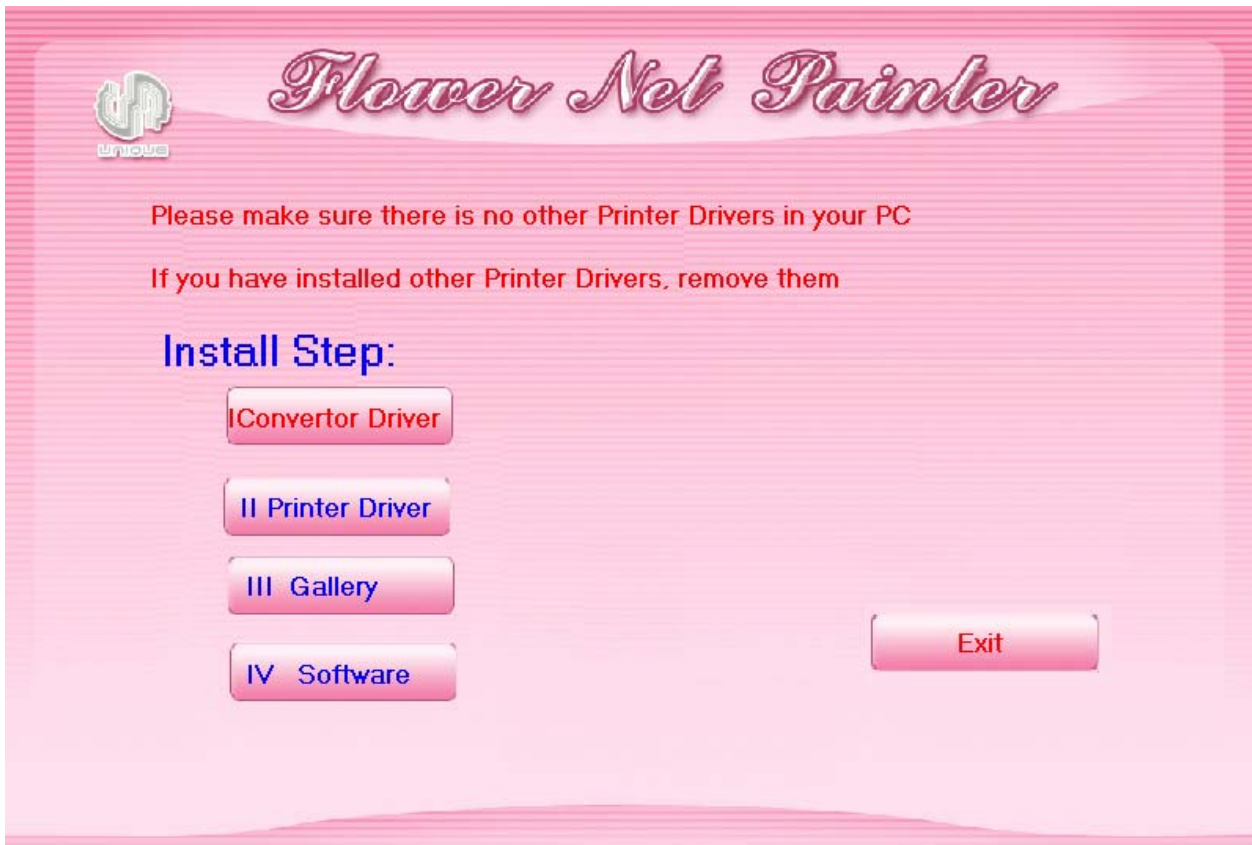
UNIQUE

Flower Nel Painter

Please make sure there is no other Printer Drivers in your PC

If you have installed other Printer Drivers, remove them

Install Step:

IConvertor Driver

II Printer Driver

III Gallery

IV Software

Exit